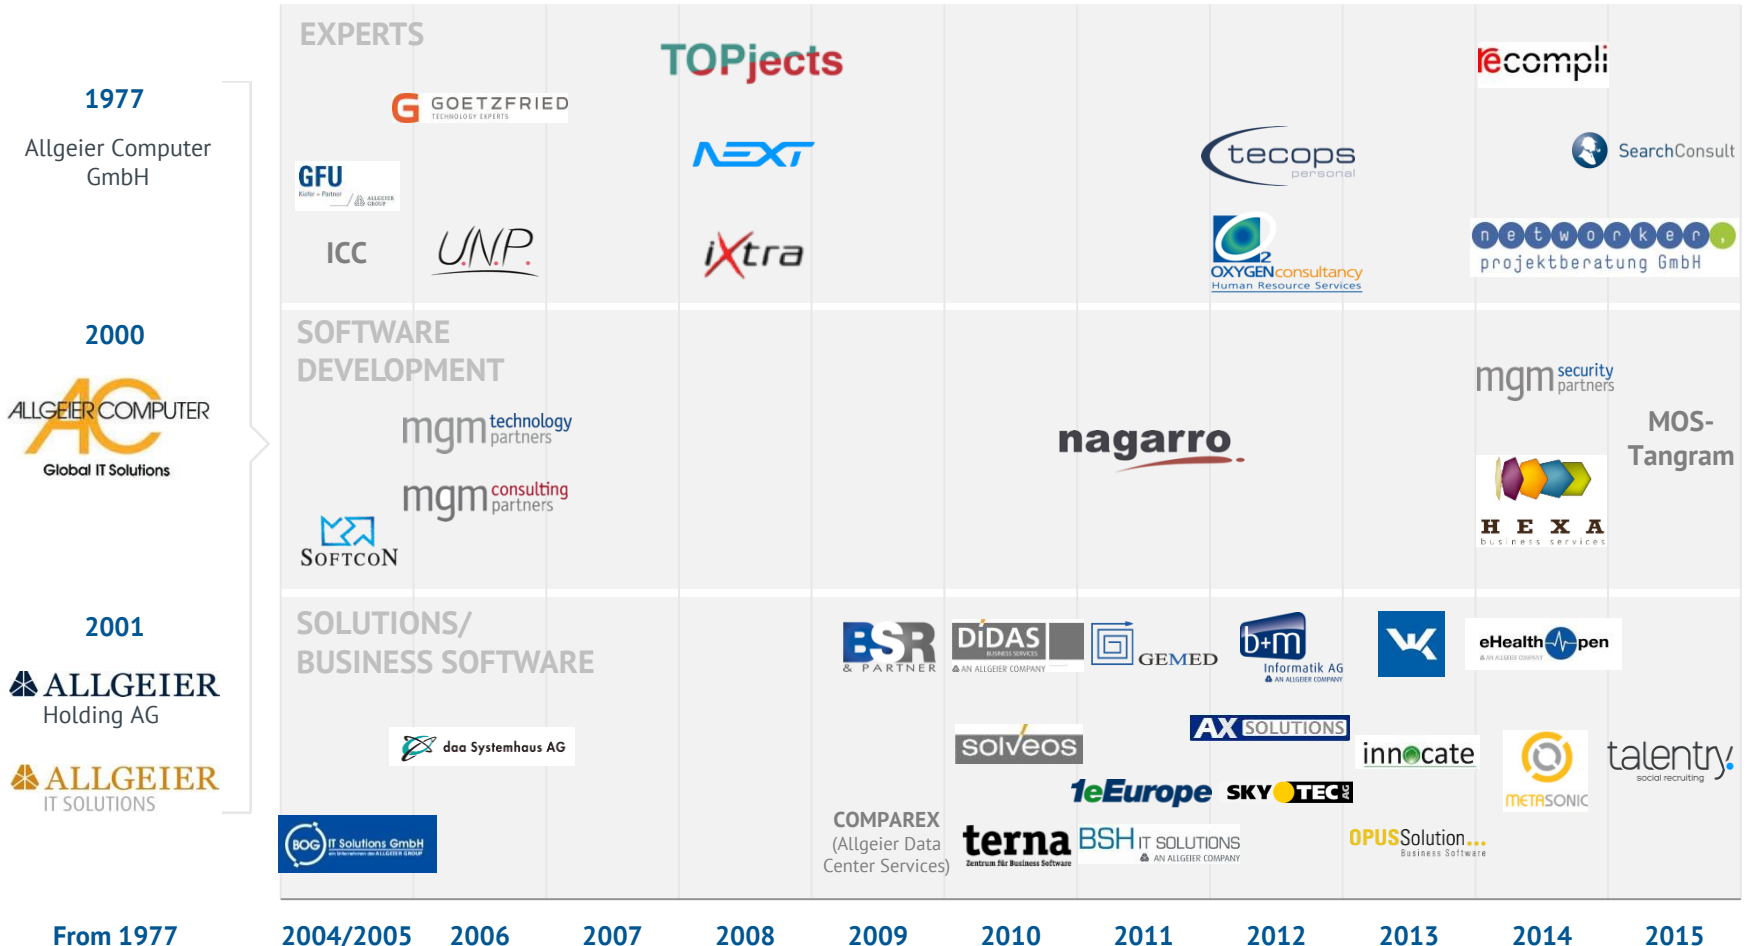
1977

Allgeier Computer GmbH

2000

ALLGEIER COMPUTER
Global IT Solutions

2001

ALLGEIER
Holding AG

ALLGEIER
IT SOLUTIONS

EXPERTS

GOETZFRIED
TECHNOLOGY EXPERTS

GFU

ICC

UNP

TOPjects

NEXT

iXtra

tecops
personal

OXYGENconsultancy
Human Resource Services

recompli

SearchConsult

networker
projektberatung GmbH

SOFTWARE DEVELOPMENT

mgm technology partners

mgm consulting partners

SOFTCON

nagarro

mgm security partners

MOS-Tangram

HEXA
business services

SOLUTIONS/ BUSINESS SOFTWARE

daa Systemhaus AG

BOG IT Solutions GmbH

COMPAREX (Allgeier Data Center Services)

BSR & PARTNER

DIDAS
AN ALLGEIER COMPANY

GEMED

b+m Informatik AG
AN ALLGEIER COMPANY

eHealth Open

solveos

AX SOLUTIONS

innocate

talentry
social recruiting

1eEurope

SKYTEC

METASONIC

terna
Zentrum für Business Software

BSH IT SOLUTIONS
AN ALLGEIER COMPANY

OPUSSolution...
Business Software

From 1977

2004/2005

2006

2007

2008

2009

2010

2011

2012

2013

2014

2015